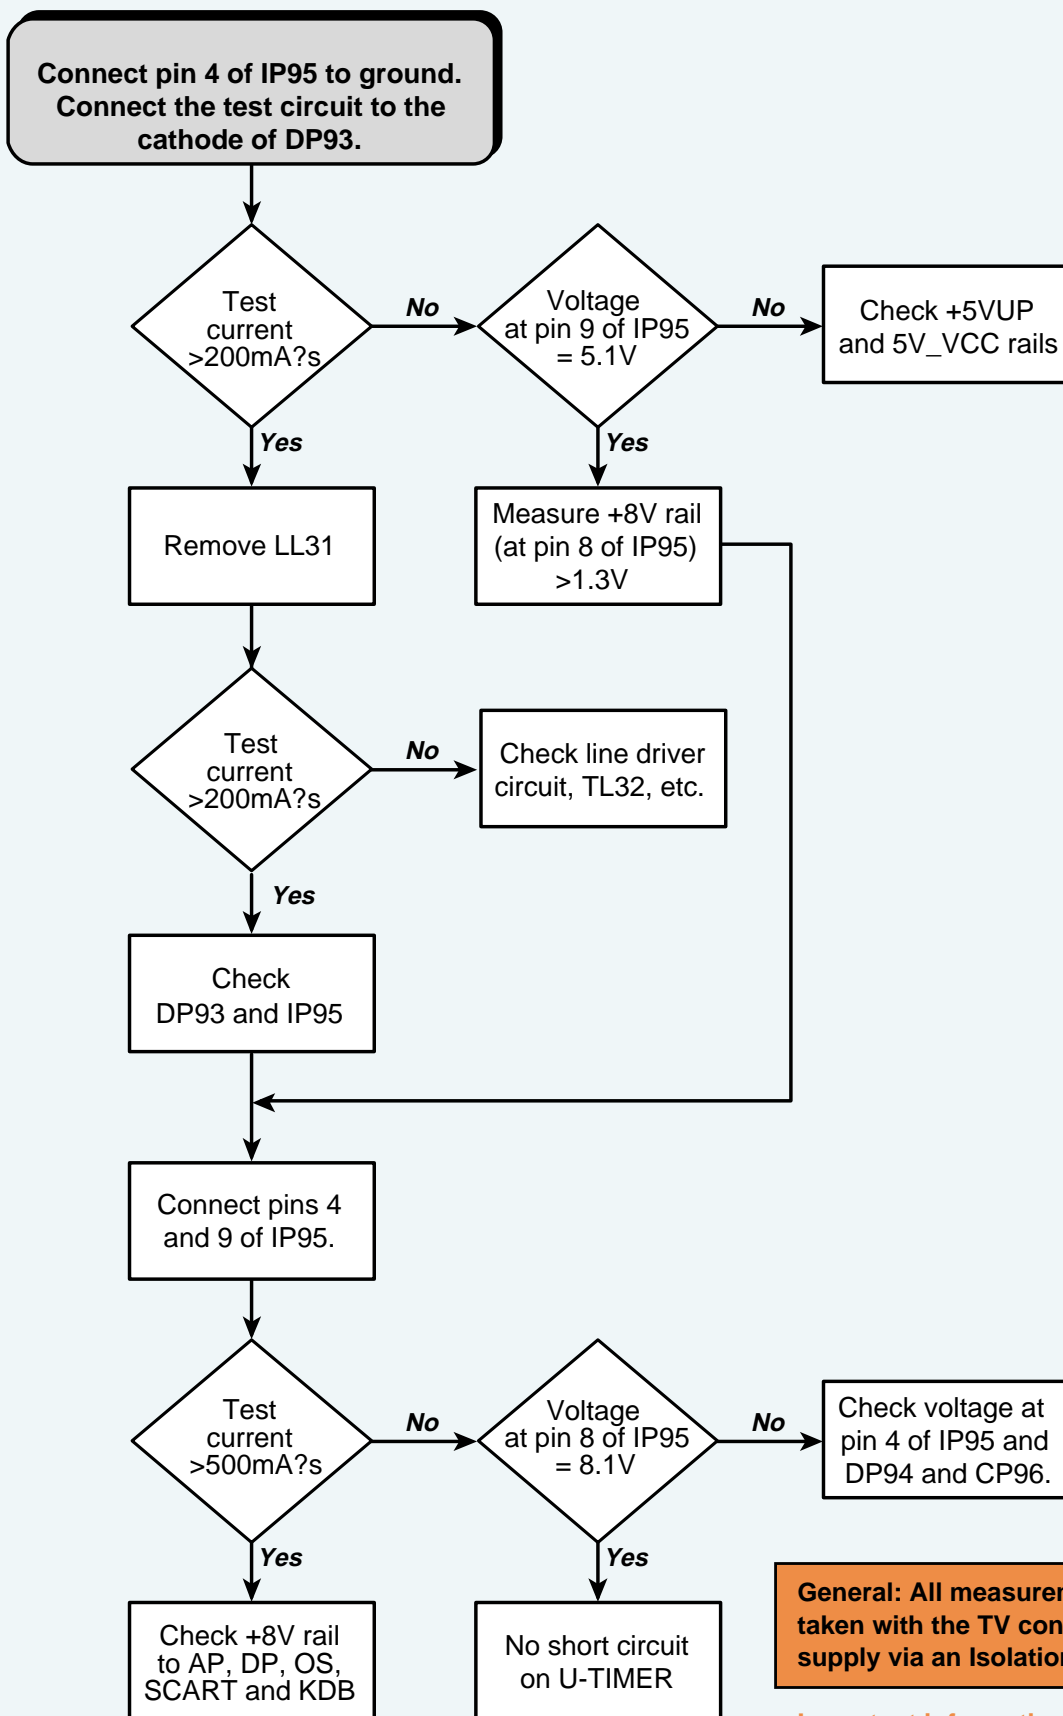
Connect pin 4 of IP95 to ground. Connect the test circuit to the cathode of DP93.

Test current >200mA?s

No

Voltage at pin 9 of IP95 = 5.1V

No

Check +5VUP and 5V_VCC rails

Yes

Yes

Remove LL31

Measure +8V rail (at pin 8 of IP95) >1.3V

Test current >200mA?s

No

Check line driver circuit, TL32, etc.

Yes

Check DP93 and IP95

Connect pins 4 and 9 of IP95.

Test current >500mA?s

No

Voltage at pin 8 of IP95 = 8.1V

No

Check voltage at pin 4 of IP95 and DP94 and CP96.

Yes

Yes

Check +8V rail to AP, DP, OS, SCART and KDB

No short circuit on U-TIMER

General: All measurem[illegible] taken with the TV con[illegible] supply via an Isolatio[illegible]

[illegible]